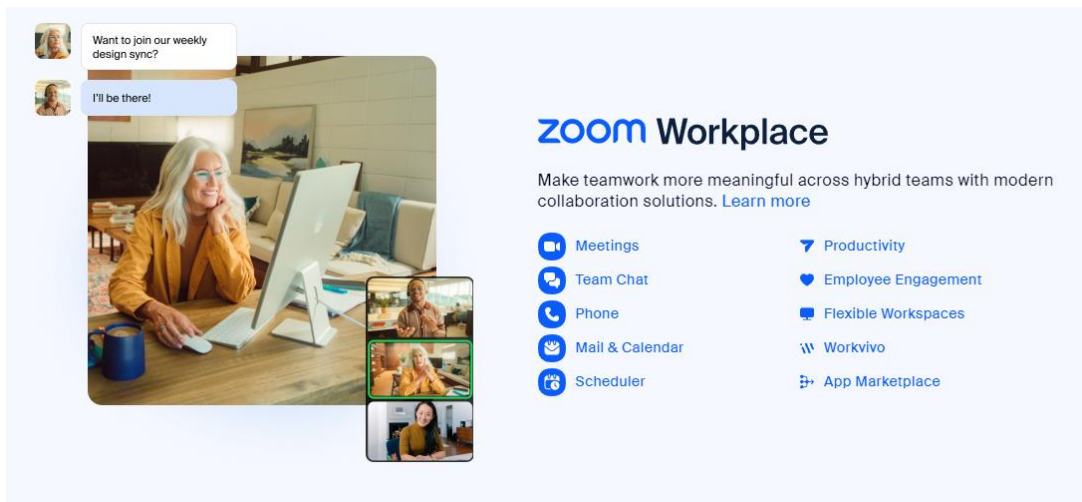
Want to join our weekly design sync?

I'll be there!

zoom Workplace

Make teamwork more meaningful across hybrid teams with modern collaboration solutions. Learn more

Meetings
Team Chat
Phone
Mail & Calendar
Scheduler

Productivity
Employee Engagement
Flexible Workspaces
Workvivo
App Marketplace